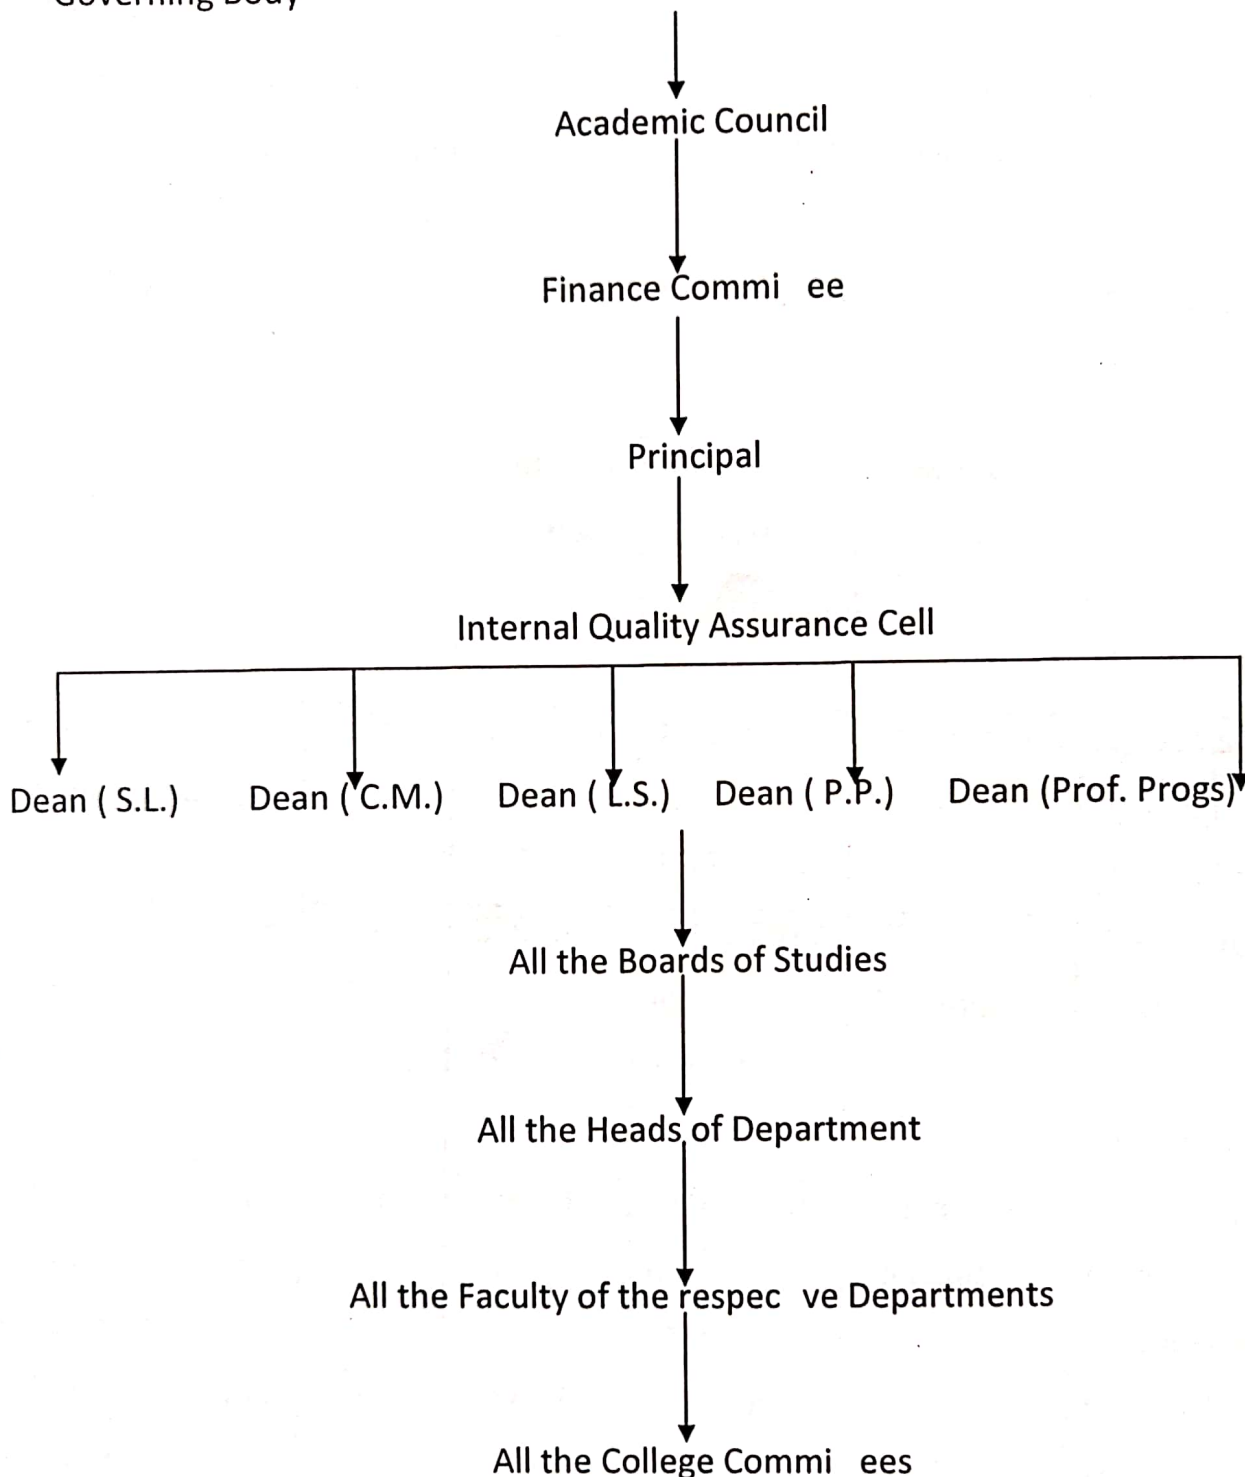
Governing Body

Academic Council

Finance Commi ee

Principal

Internal Quality Assurance Cell

Dean ( S.L.) Dean ( C.M.) Dean ( L.S.) Dean ( P.P.) Dean (Prof. Progs)

All the Boards of Studies

All the Heads of Department

All the Faculty of the respec ve Departments

All the College Commi ees